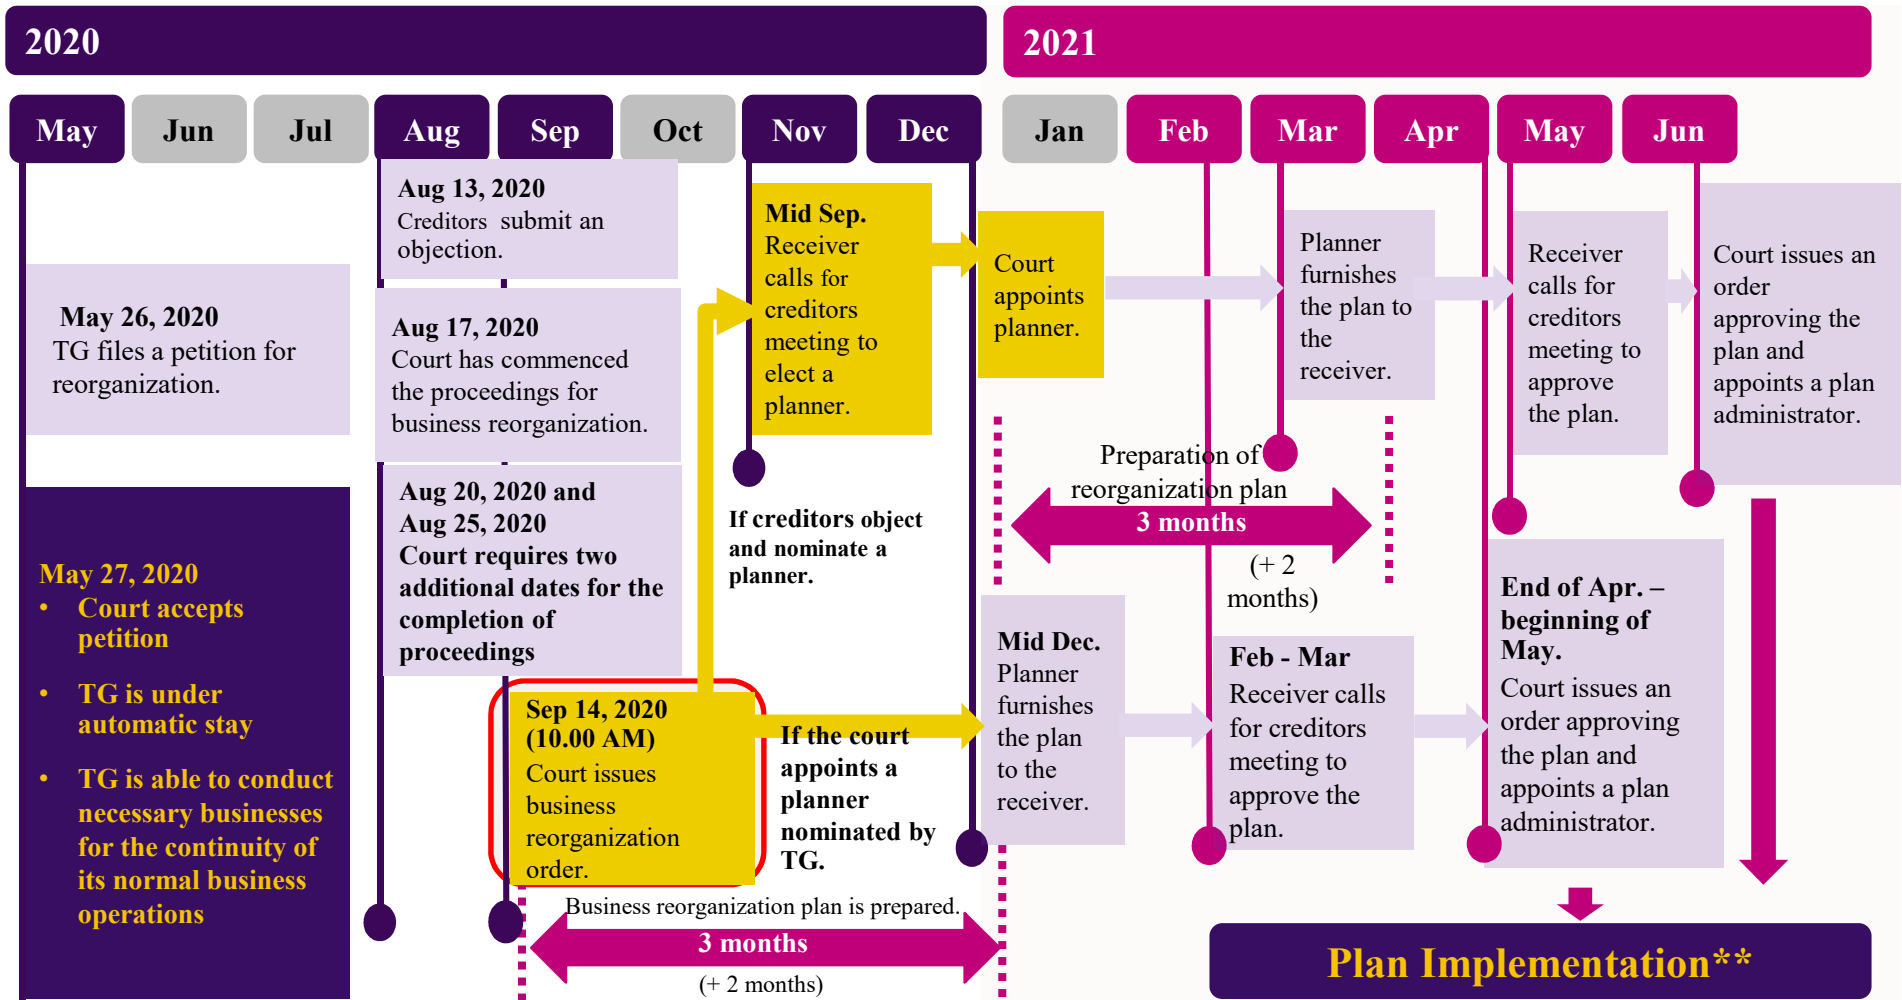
2020

2021

May | Jun | Jul | Aug | Sep | Oct | Nov | Dec | Jan | Feb | Mar | Apr | May | Jun

Aug 13, 2020
Creditors submit an objection.

May 26, 2020
TG files a petition for reorganization.

Aug 17, 2020
Court has commenced the proceedings for business reorganization.

Aug 20, 2020 and Aug 25, 2020
Court requires two additional dates for the completion of proceedings

May 27, 2020
• Court accepts petition
• TG is under automatic stay
• TG is able to conduct necessary businesses for the continuity of its normal business operations

Mid Sep.
Receiver calls for creditors meeting to elect a planner.

If creditors object and nominate a planner.

Sep 14, 2020 (10.00 AM)
Court issues business reorganization order.

If the court appoints a planner nominated by TG.

Business reorganization plan is prepared.
3 months
(+ 2 months)

Court appoints planner.

Planner furnishes the plan to the receiver.

Receiver calls for creditors meeting to approve the plan.

Court issues an order approving the plan and appoints a plan administrator.

Preparation of reorganization plan
3 months
(+ 2 months)

Mid Dec.
Planner furnishes the plan to the receiver.

Feb - Mar
Receiver calls for creditors meeting to approve the plan.

End of Apr. – beginning of May.
Court issues an order approving the plan and appoints a plan administrator.

Plan Implementation**